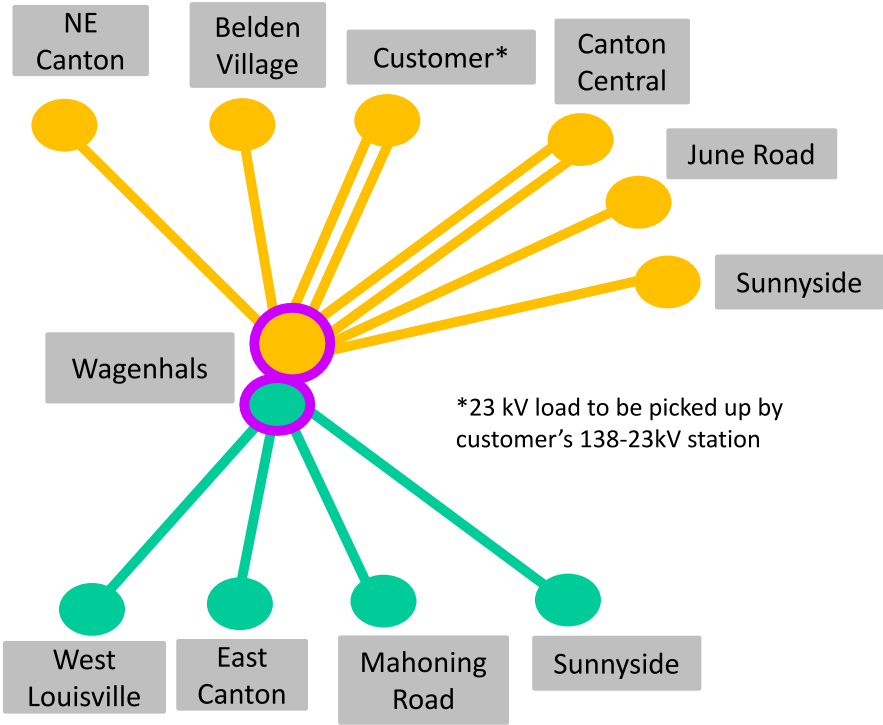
NE Canton

Belden Village

Customer*

Canton Central

June Road

Sunnyside

Wagenhals

*23 kV load to be picked up by customer's 138-23kV station

West Louisville

East Canton

Mahoning Road

Sunnyside